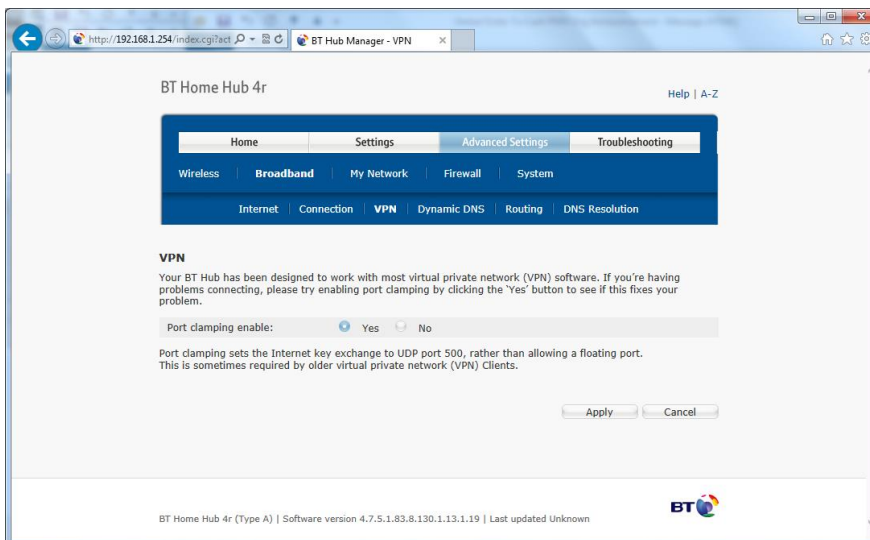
http://192.168.1.254/index.cgi?act

BT Hub Manager - VPN

BT Home Hub 4r

Help | A-Z

Home | Settings | Advanced Settings | Troubleshooting

Wireless | Broadband | My Network | Firewall | System

Internet | Connection | VPN | Dynamic DNS | Routing | DNS Resolution

VPN

Your BT Hub has been designed to work with most virtual private network (VPN) software. If you're having problems connecting, please try enabling port clamping by clicking the 'Yes' button to see if this fixes your problem.

Port clamping enable: Yes No

Port clamping sets the Internet key exchange to UDP port 500, rather than allowing a floating port. This is sometimes required by older virtual private network (VPN) Clients.

Apply Cancel

BT

BT Home Hub 4r (Type A) | Software version 4.7.5.1.83.8.130.1.13.1.19 | Last updated Unknown